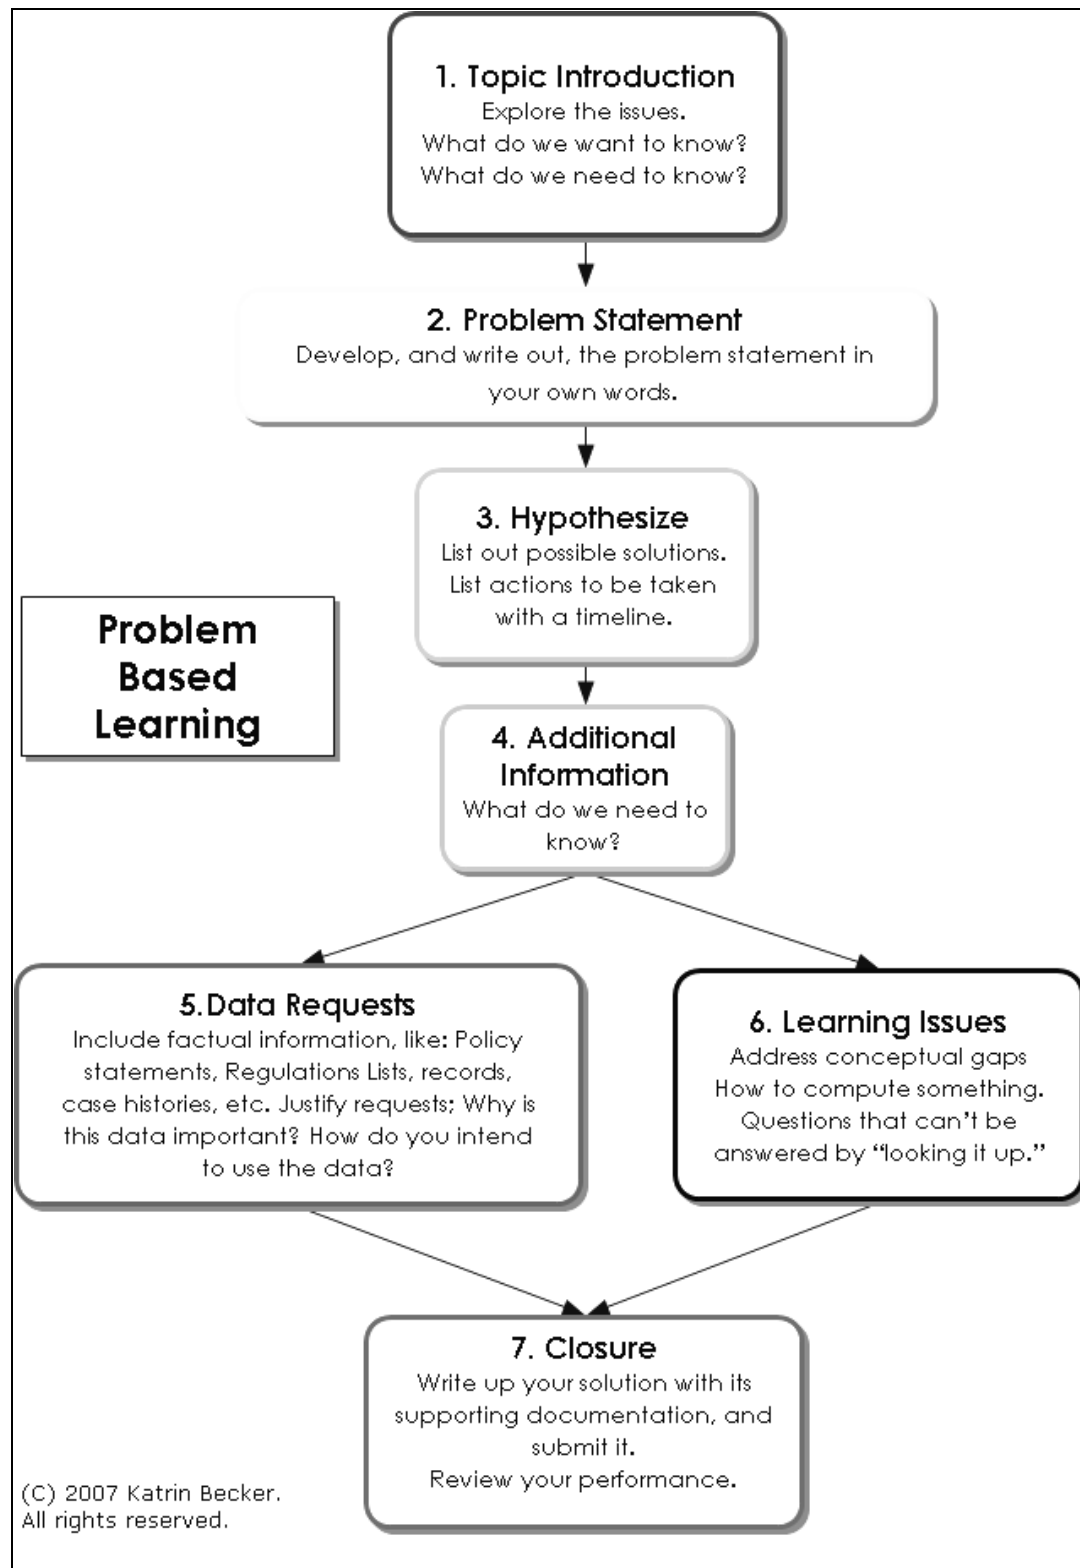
1. Topic Introduction
Explore the issues.
What do we want to know?
What do we need to know?

2. Problem Statement
Develop, and write out, the problem statement in your own words.

3. Hypothesize
List out possible solutions.
List actions to be taken with a timeline.

Problem Based Learning

4. Additional Information
What do we need to know?

5. Data Requests
Include factual information, like: Policy statements, Regulations Lists, records, case histories, etc. Justify requests; Why is this data important? How do you intend to use the data?

6. Learning Issues
Address conceptual gaps
How to compute something.
Questions that can't be answered by "looking it up."

7. Closure
Write up your solution with its supporting documentation, and submit it.
Review your performance.

(C) 2007 Katrin Becker.
All rights reserved.